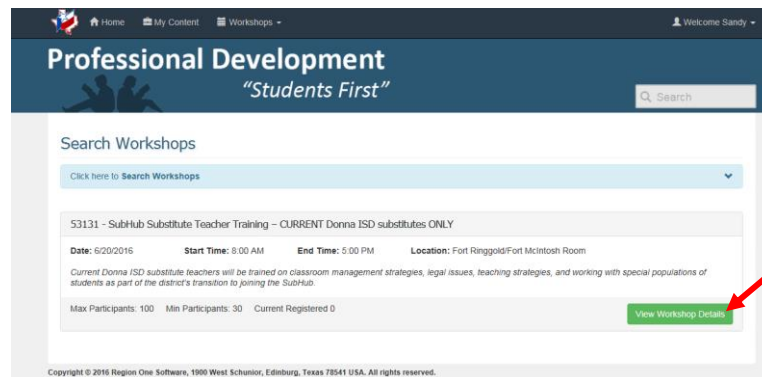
Home My Content Workshops Welcome Sandy

Professional Development
"Students First"

Search

Search Workshops

Click here to Search Workshops

53131 - SubHub Substitute Teacher Training – CURRENT Donna ISD substitutes ONLY

Date: 6/20/2016 Start Time: 8:00 AM End Time: 5:00 PM Location: Fort Ringgold/Fort McIntosh Room

Current Donna ISD substitute teachers will be trained on classroom management strategies, legal issues, teaching strategies, and working with special populations of students as part of the district's transition to joining the SubHub.

Max Participants: 100 Min Participants: 30 Current Registered 0

View Workshop Details

Copyright © 2016 Region One Software, 1900 West Schunior, Edinburg, Texas 78541 USA. All rights reserved.